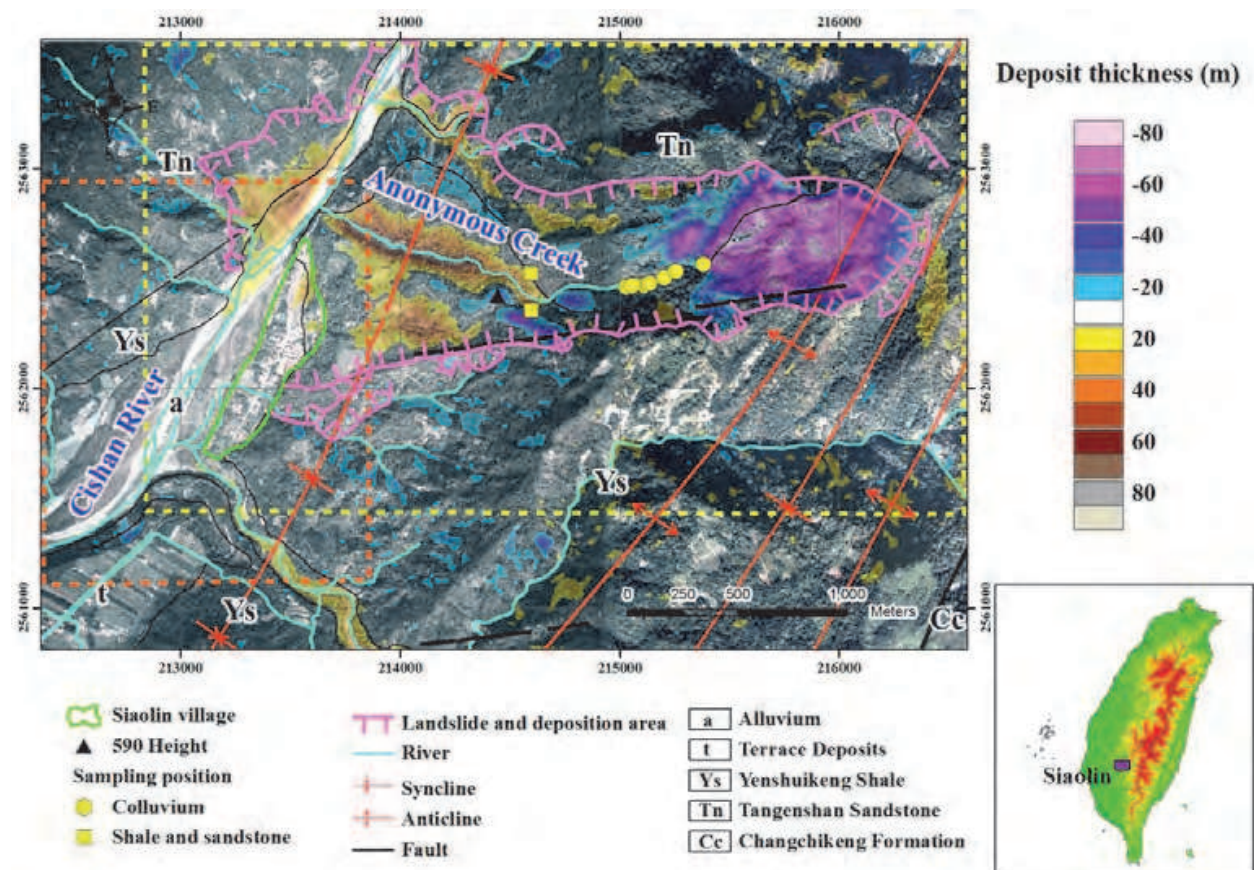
213000
214000
215000
216000

Deposit thickness (m)

-80
-60
-40
-20
20
40
60
80

2563000
2562000
2561000

Tn
Tn
Anonymous Creek
Ys
a
Cishan River
Ys
t
Ys
Cc

0 250 500 1,000 Meters

Siaolin village
590 Height
Sampling position
Colluvium
Shale and sandstone

Landslide and deposition area
River
Syncline
Anticline
Fault

a Alluvium
t Terrace Deposits
Ys Yenshuikeng Shale
Tn Tangenshan Sandstone
Cc Changchikeng Formation

Siaolin